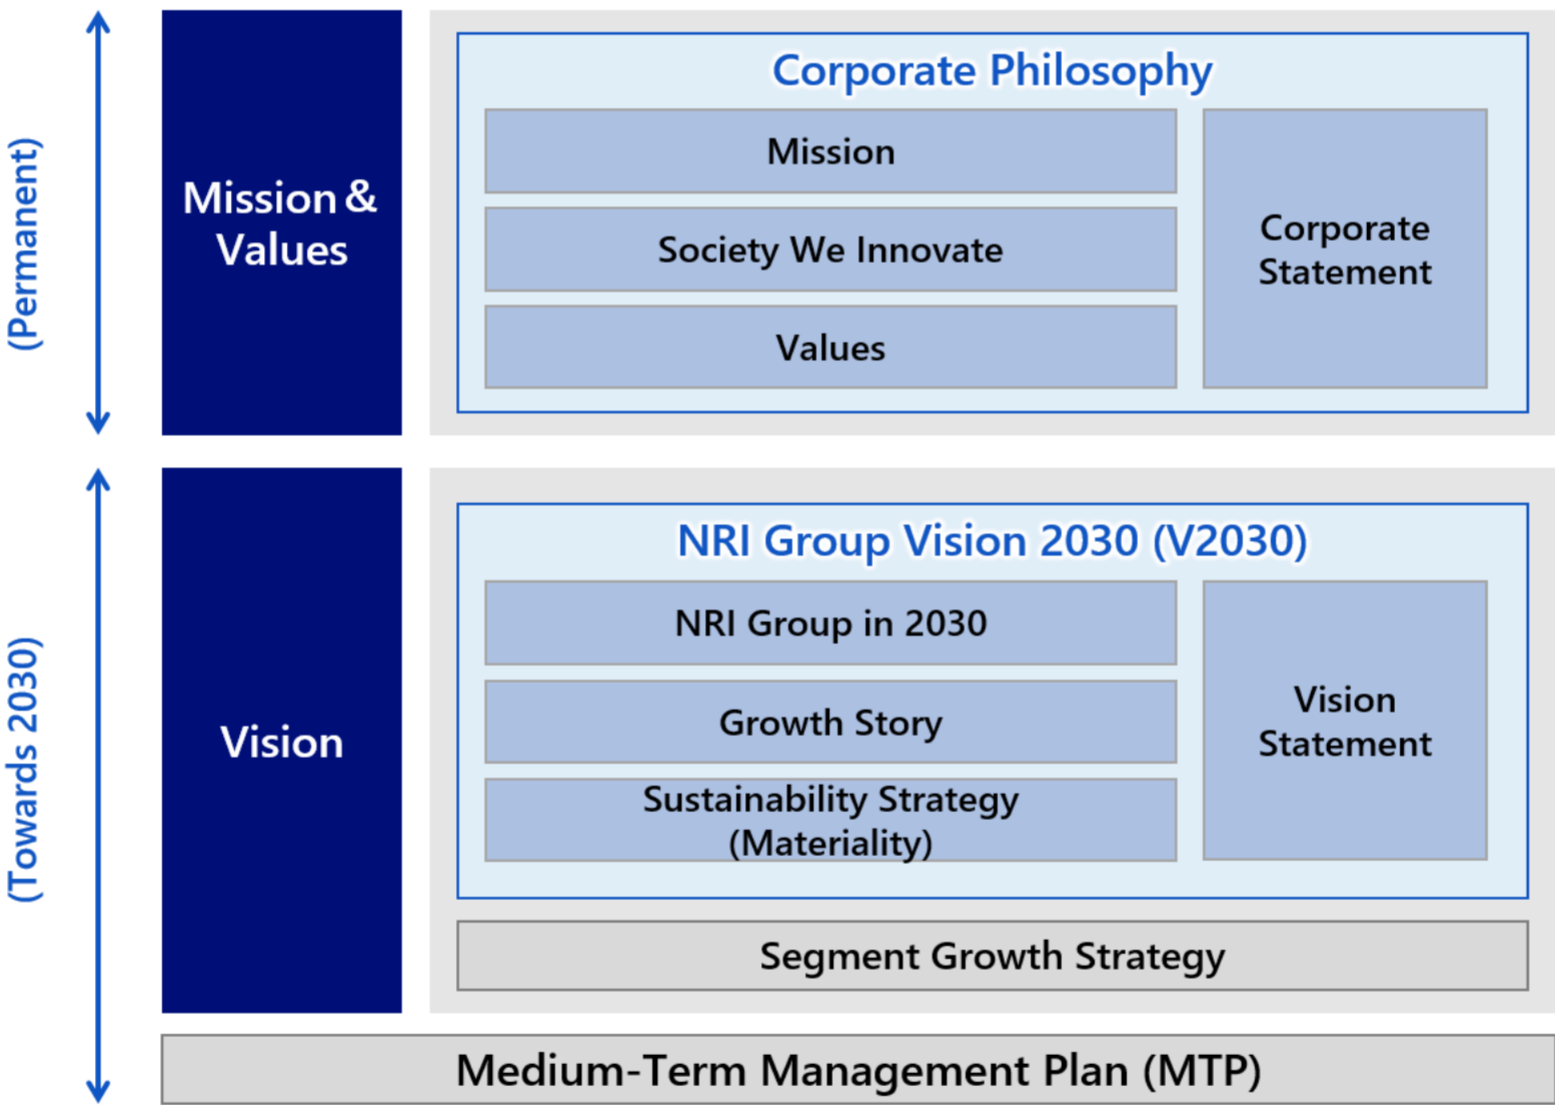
(Permanent)

Mission & Values

Corporate Philosophy

Mission

Society We Innovate

Values

Corporate Statement

(Towards 2030)

Vision

NRI Group Vision 2030 (V2030)

NRI Group in 2030

Growth Story

Sustainability Strategy (Materiality)

Vision Statement

Segment Growth Strategy

Medium-Term Management Plan (MTP)